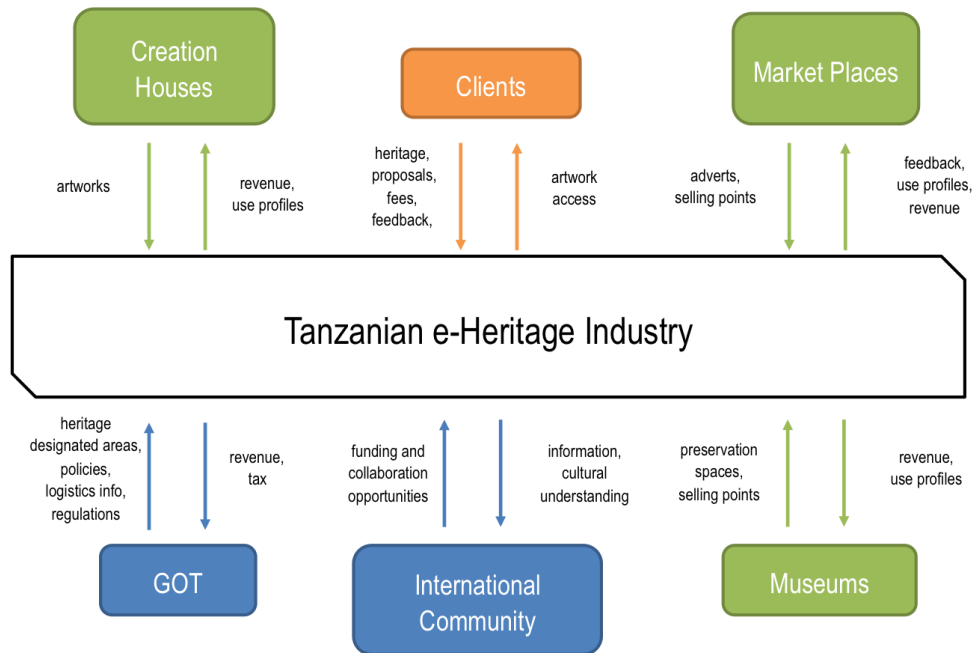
Creation Houses

Clients

Market Places

artworks

revenue, use profiles

heritage, proposals, fees, feedback,

artwork access

adverts, selling points

feedback, use profiles, revenue

Tanzanian e-Heritage Industry

heritage designated areas, policies, logistics info, regulations

revenue, tax

funding and collaboration opportunities

information, cultural understanding

preservation spaces, selling points

revenue, use profiles

GOT

International Community

Museums